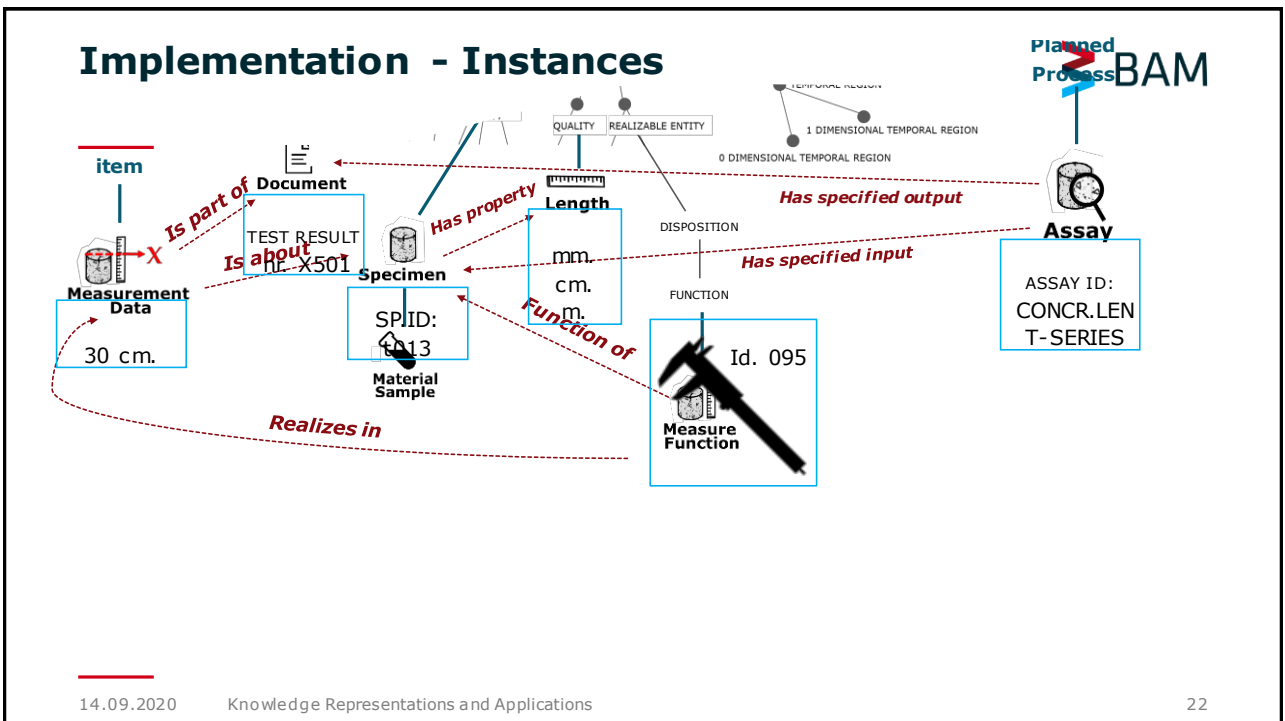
Implementation - Instances

Planned Process

BAM

QUALITY

REALIZABLE ENTITY

TEMPORAL REGION

1 DIMENSIONAL TEMPORAL REGION

0 DIMENSIONAL TEMPORAL REGION

item

Document

TEST RESULT nr. X501

Is part of

Is about

Measurement Data

30 cm.

Specimen

SP.ID: t013

Material Sample

Has property

Length

mm. cm. m.

DISPOSITION

FUNCTION

Function of

Id. 095

Measure Function

Has specified output

Has specified input

Assay

ASSAY ID: CONCR.LENT-SERIES

Realizes in

14.09.2020 Knowledge Representations and Applications 22